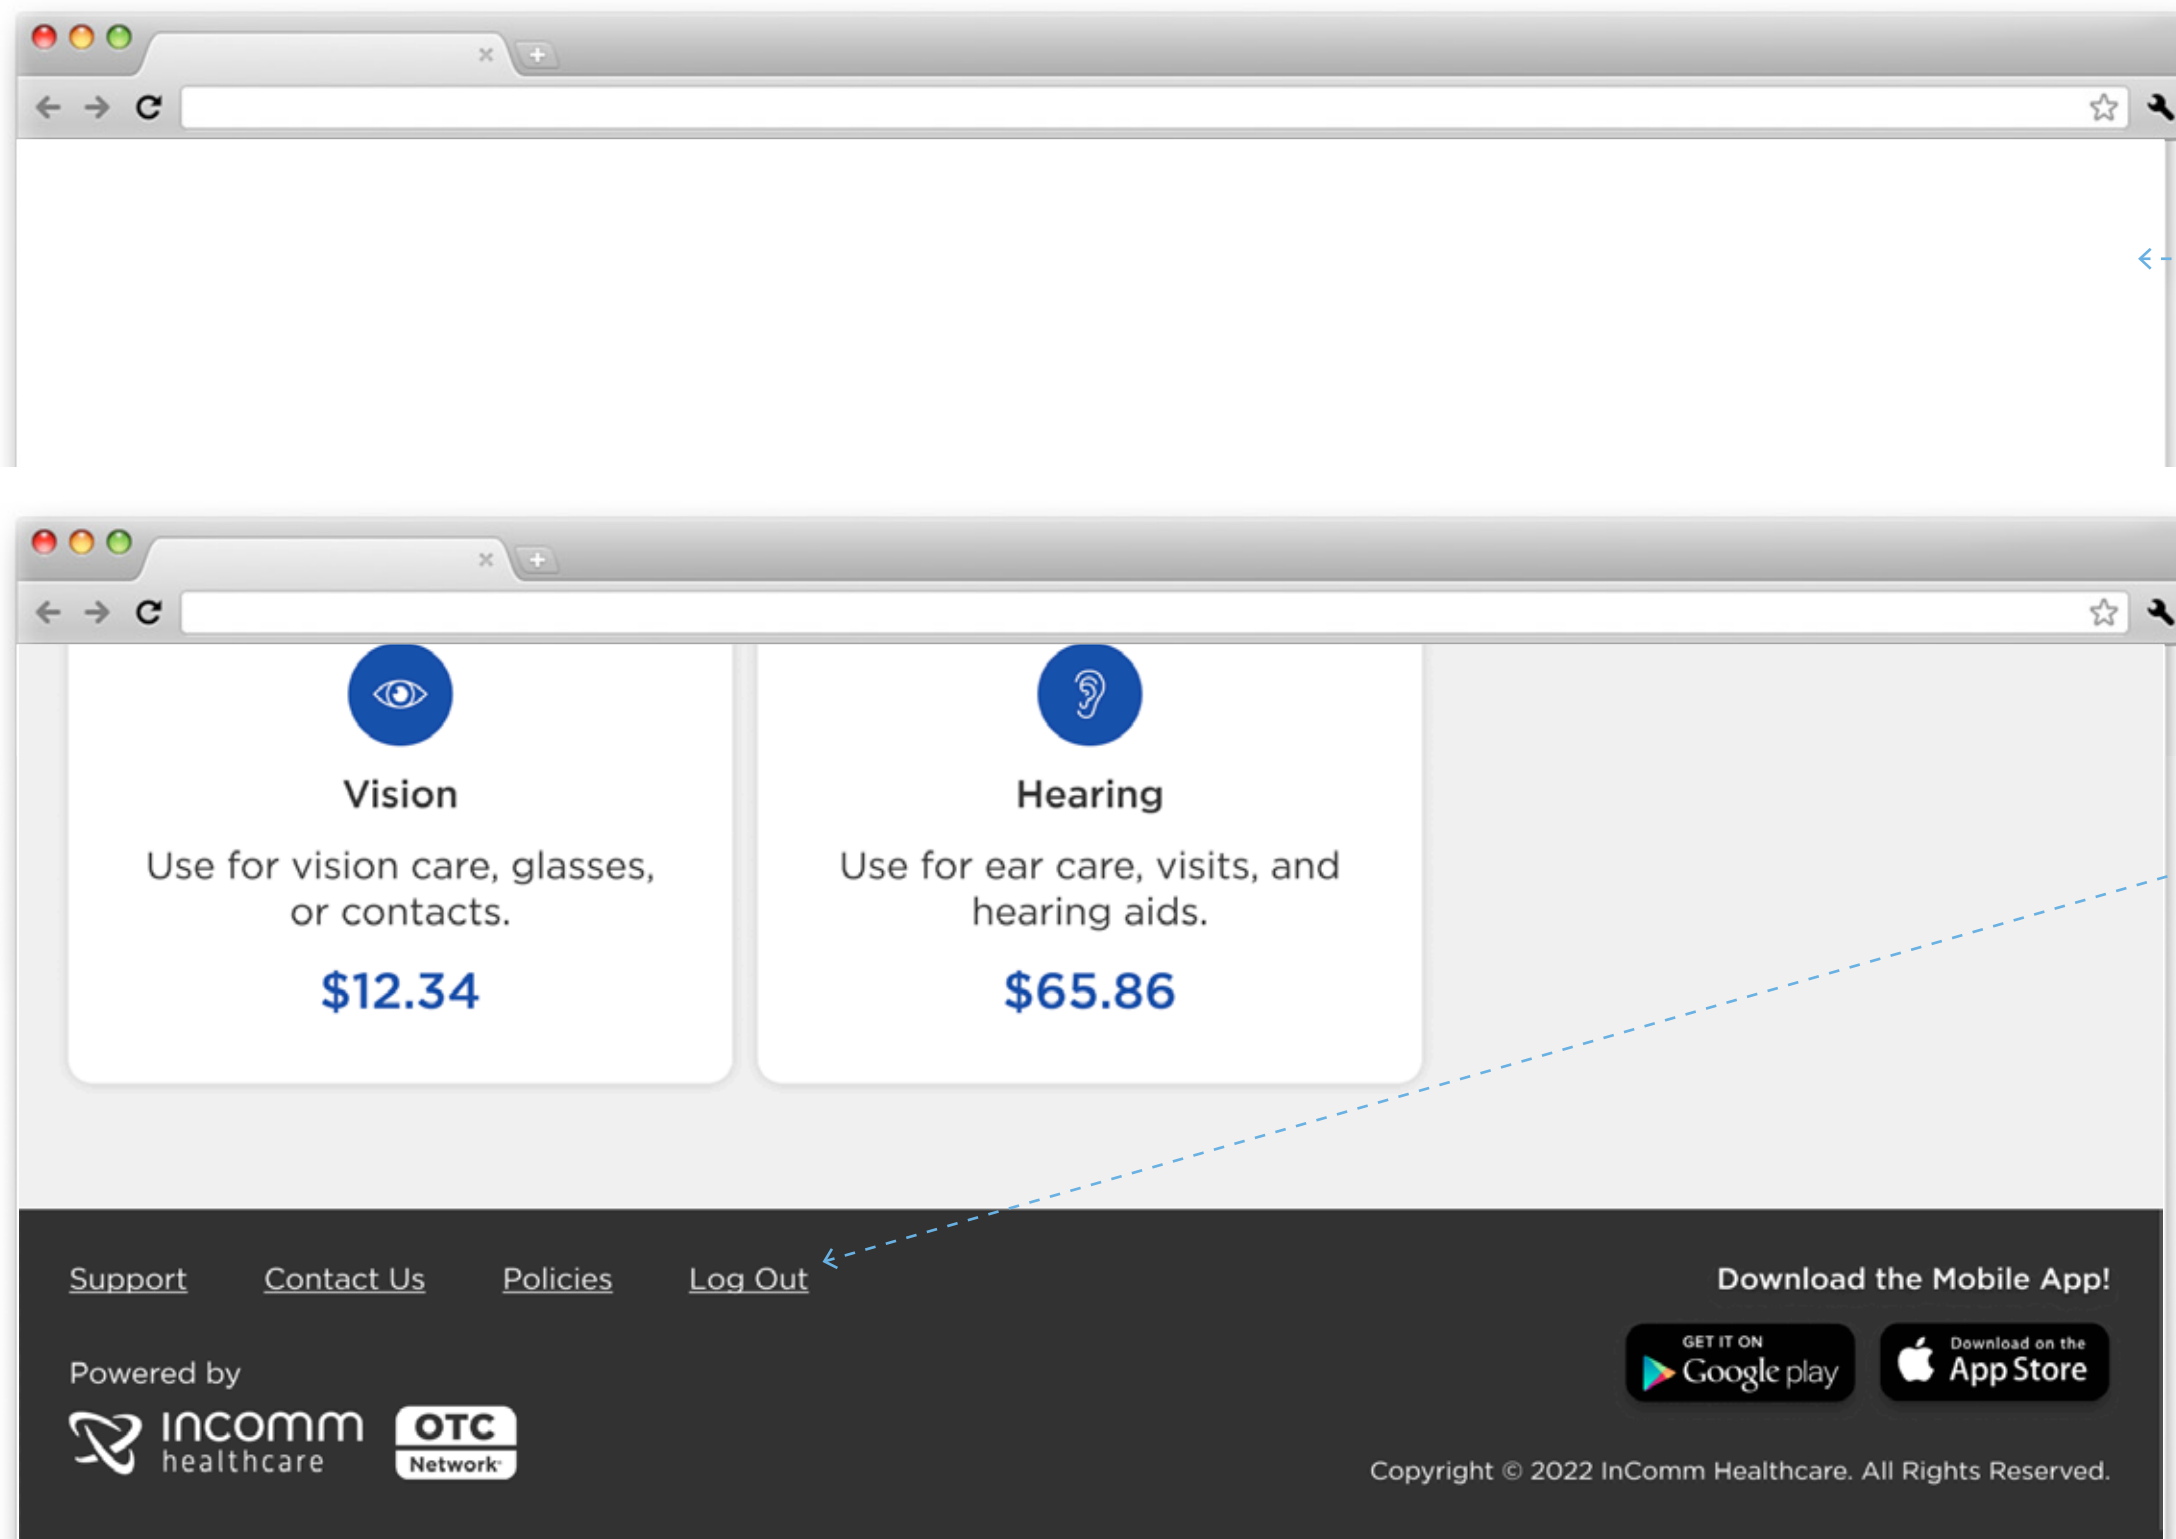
Vision

Use for vision care, glasses, or contacts.

$12.34

Hearing

Use for ear care, visits, and hearing aids.

$65.86

Support Contact Us Policies Log Out

Download the Mobile App!

Powered by

incomm healthcare

OTC Network

GET IT ON Google play

Download on the App Store

Copyright © 2022 InComm Healthcare. All Rights Reserved.